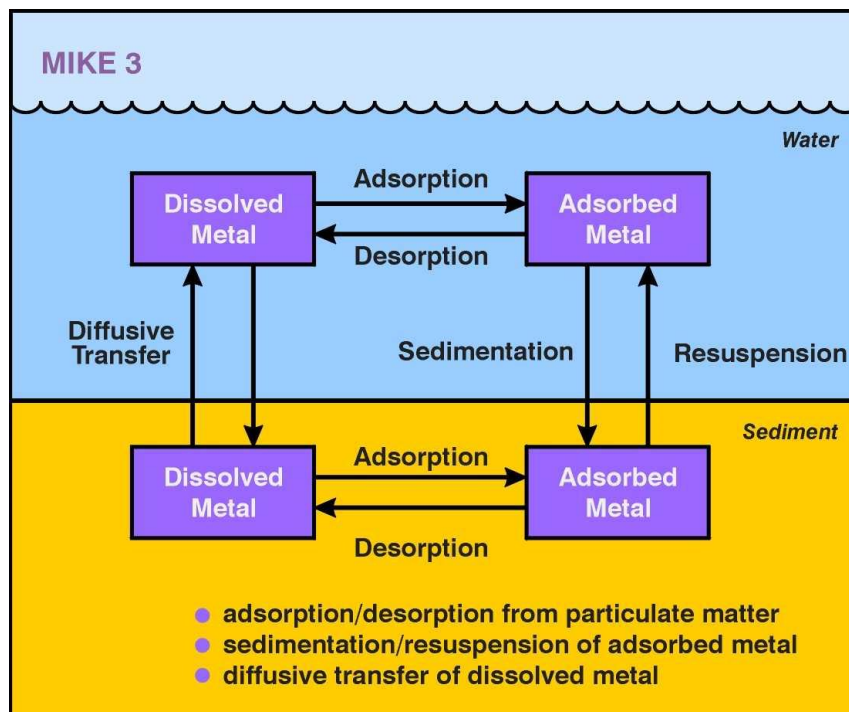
MIKE 3

Water

Dissolved Metal

Adsorption

Desorption

Adsorbed Metal

Diffusive Transfer

Sedimentation

Resuspension

Sediment

Dissolved Metal

Adsorption

Desorption

Adsorbed Metal

- adsorption/desorption from particulate matter
- sedimentation/resuspension of adsorbed metal
- diffusive transfer of dissolved metal